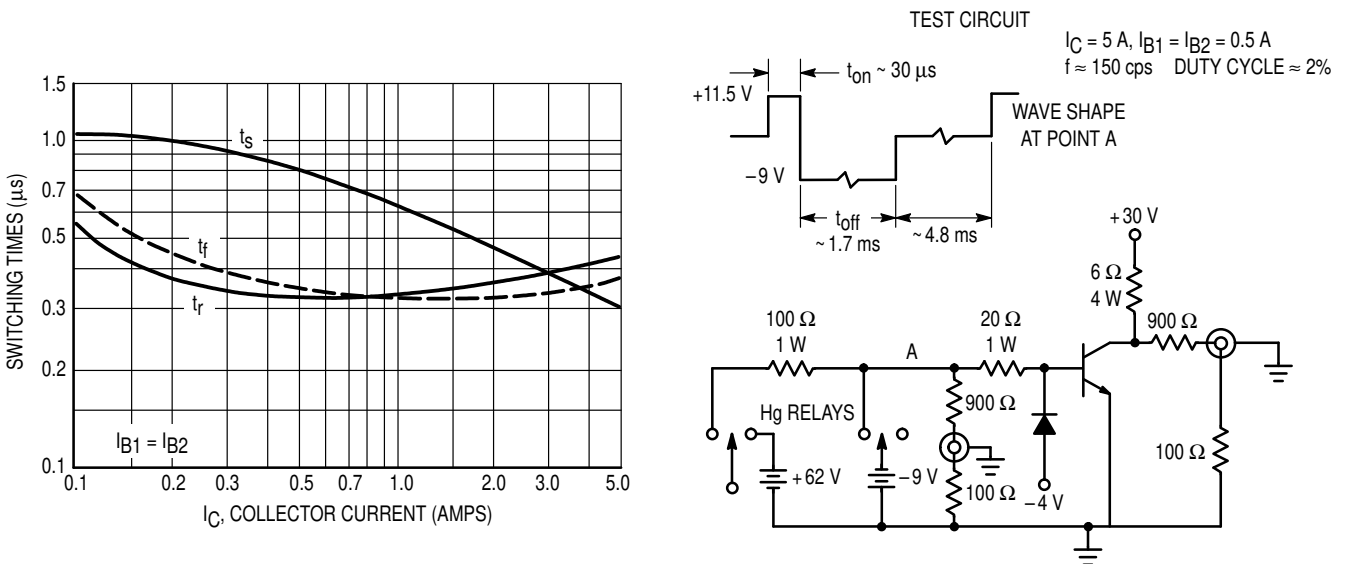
1.5
1.0
0.7
0.5
0.3
0.2
0.1
SWITCHING TIMES (μs)
$t_s$
$t_f$
$t_r$
$I_{B1} = I_{B2}$
0.1 0.2 0.3 0.5 0.7 1.0 2.0 3.0 5.0
$I_C$, COLLECTOR CURRENT (AMPS)

TEST CIRCUIT
$I_C$ = 5 A, $I_{B1} = I_{B2}$ = 0.5 A
f ≈ 150 cps DUTY CYCLE ≈ 2%
$t_{on}$ ~ 30 μs
+11.5 V
−9 V
WAVE SHAPE AT POINT A
$t_{off}$
~ 1.7 ms
~ 4.8 ms
+ 30 V
6 Ω
4 W
900 Ω
100 Ω
1 W
A
20 Ω
1 W
Hg RELAYS
900 Ω
100 Ω
+ 62 V
−9 V
100 Ω
−4 V